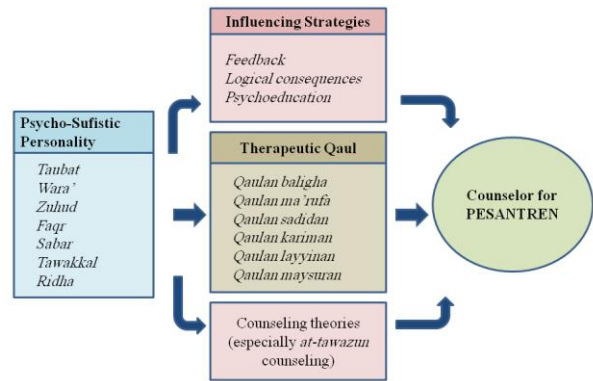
Psycho-Sufistic Personality

Taubat
Wara'
Zuhud
Faqr
Sabar
Tawakkal
Ridha

Influencing Strategies

Feedback
Logical consequences
Psychoeducation

Therapeutic Qaul

Qaulan baligha
Qaulan ma'rufa
Qaulan sadidan
Qaulan kariman
Qaulan layyinan
Qaulan maysuran

Counseling theories (especially at-tawazun counseling)

Counselor for PESANTREN